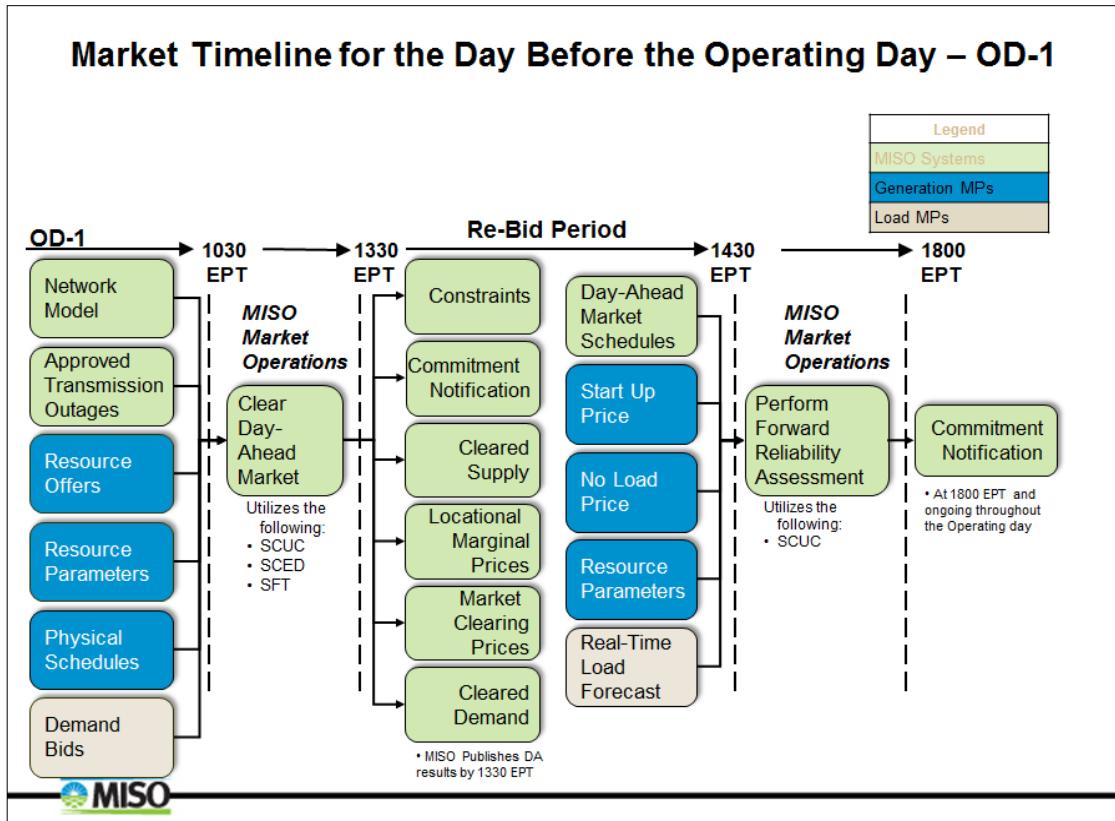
Market Timeline for the Day Before the Operating Day – OD-1

| Legend |
|---|
| MISO Systems |
| Generation MPs |
| Load MPs |

OD-1

1030 EPT

1330 EPT

Re-Bid Period

1430 EPT

1800 EPT

Network Model

Approved Transmission Outages

Resource Offers

Resource Parameters

Physical Schedules

Demand Bids

MISO Market Operations

Clear Day-Ahead Market

Utilizes the following:
• SCUC
• SCED
• SFT

Constraints

Commitment Notification

Cleared Supply

Locational Marginal Prices

Market Clearing Prices

Cleared Demand

• MISO Publishes DA results by 1330 EPT

Day-Ahead Market Schedules

Start Up Price

No Load Price

Resource Parameters

Real-Time Load Forecast

MISO Market Operations

Perform Forward Reliability Assessment

Utilizes the following:
• SCUC

Commitment Notification

• At 1800 EPT and ongoing throughout the Operating day

MISO